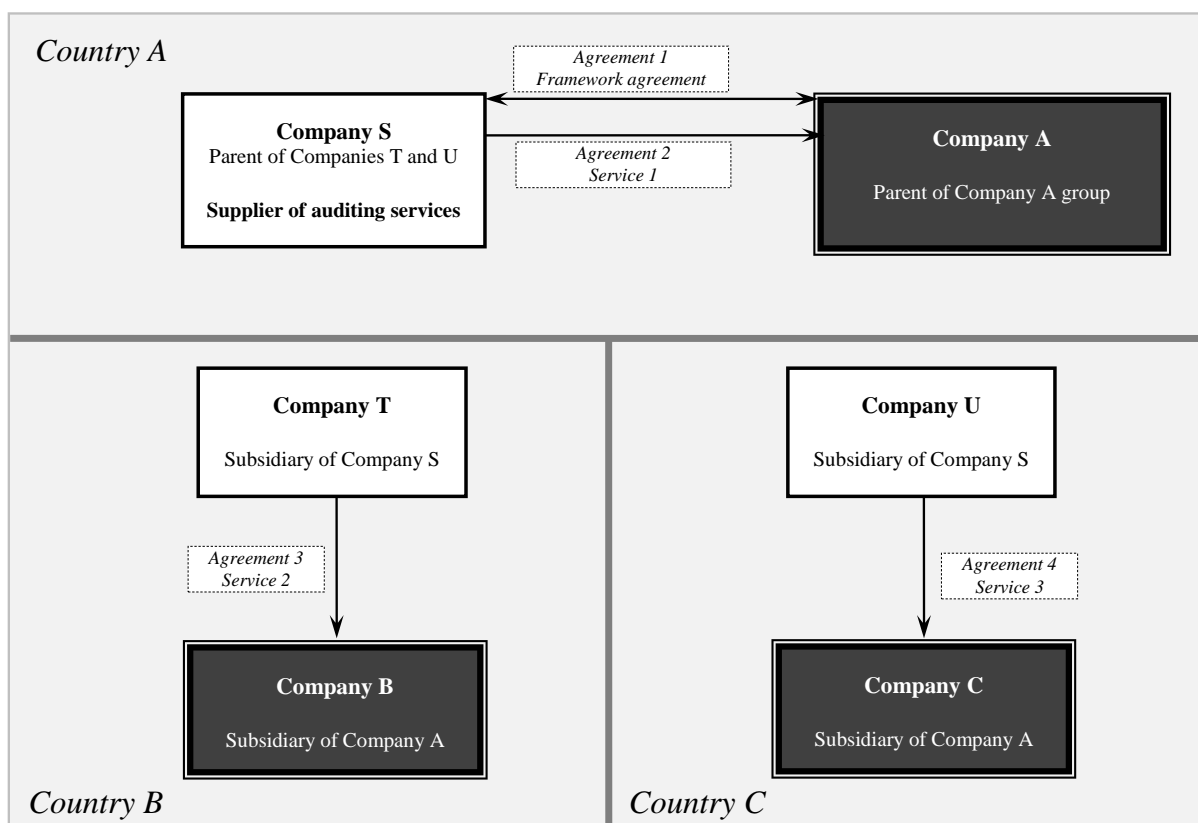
Country A

Agreement 1
Framework agreement

Company S
Parent of Companies T and U

Supplier of auditing services

Agreement 2
Service 1

Company A

Parent of Company A group

Company T

Subsidiary of Company S

Agreement 3
Service 2

Company B

Subsidiary of Company A

Country B

Company U

Subsidiary of Company S

Agreement 4
Service 3

Company C

Subsidiary of Company A

Country C